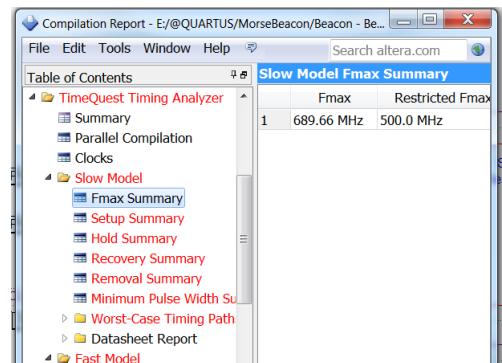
Compilation Report - E:/@QUARTUS/MorseBeacon/Beacon - Be...

File Edit Tools Window Help

Search altera.com

Table of Contents

TimeQuest Timing Analyzer
Summary
Parallel Compilation
Clocks
Slow Model
Fmax Summary
Setup Summary
Hold Summary
Recovery Summary
Removal Summary
Minimum Pulse Width Su
Worst-Case Timing Path
Datasheet Report
Fast Model

Slow Model Fmax Summary

| | Fmax | Restricted Fmax |
|---|---|---|
| 1 | 689.66 MHz | 500.0 MHz |